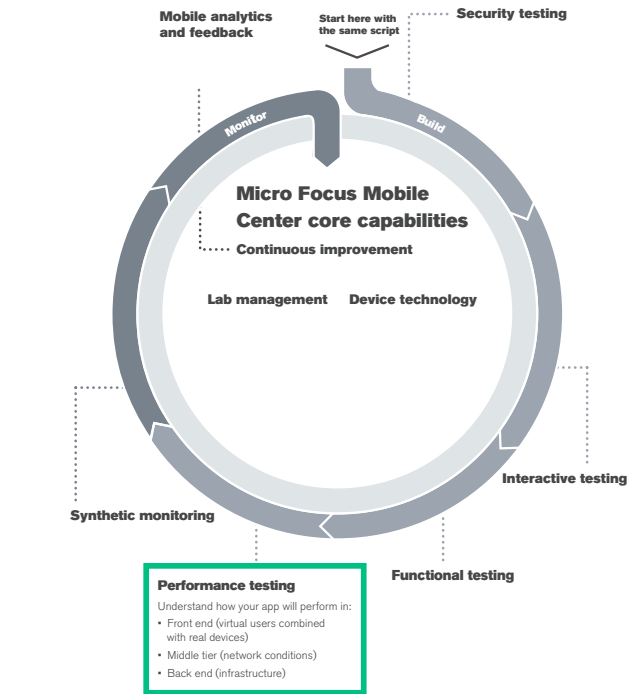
Mobile analytics and feedback

Start here with the same script

Security testing

Monitor

Build

Micro Focus Mobile Center core capabilities

Continuous improvement

Lab management

Device technology

Interactive testing

Synthetic monitoring

Functional testing

Performance testing

Understand how your app will perform in:

- Front end (virtual users combined with real devices)
- Middle tier (network conditions)
- Back end (infrastructure)